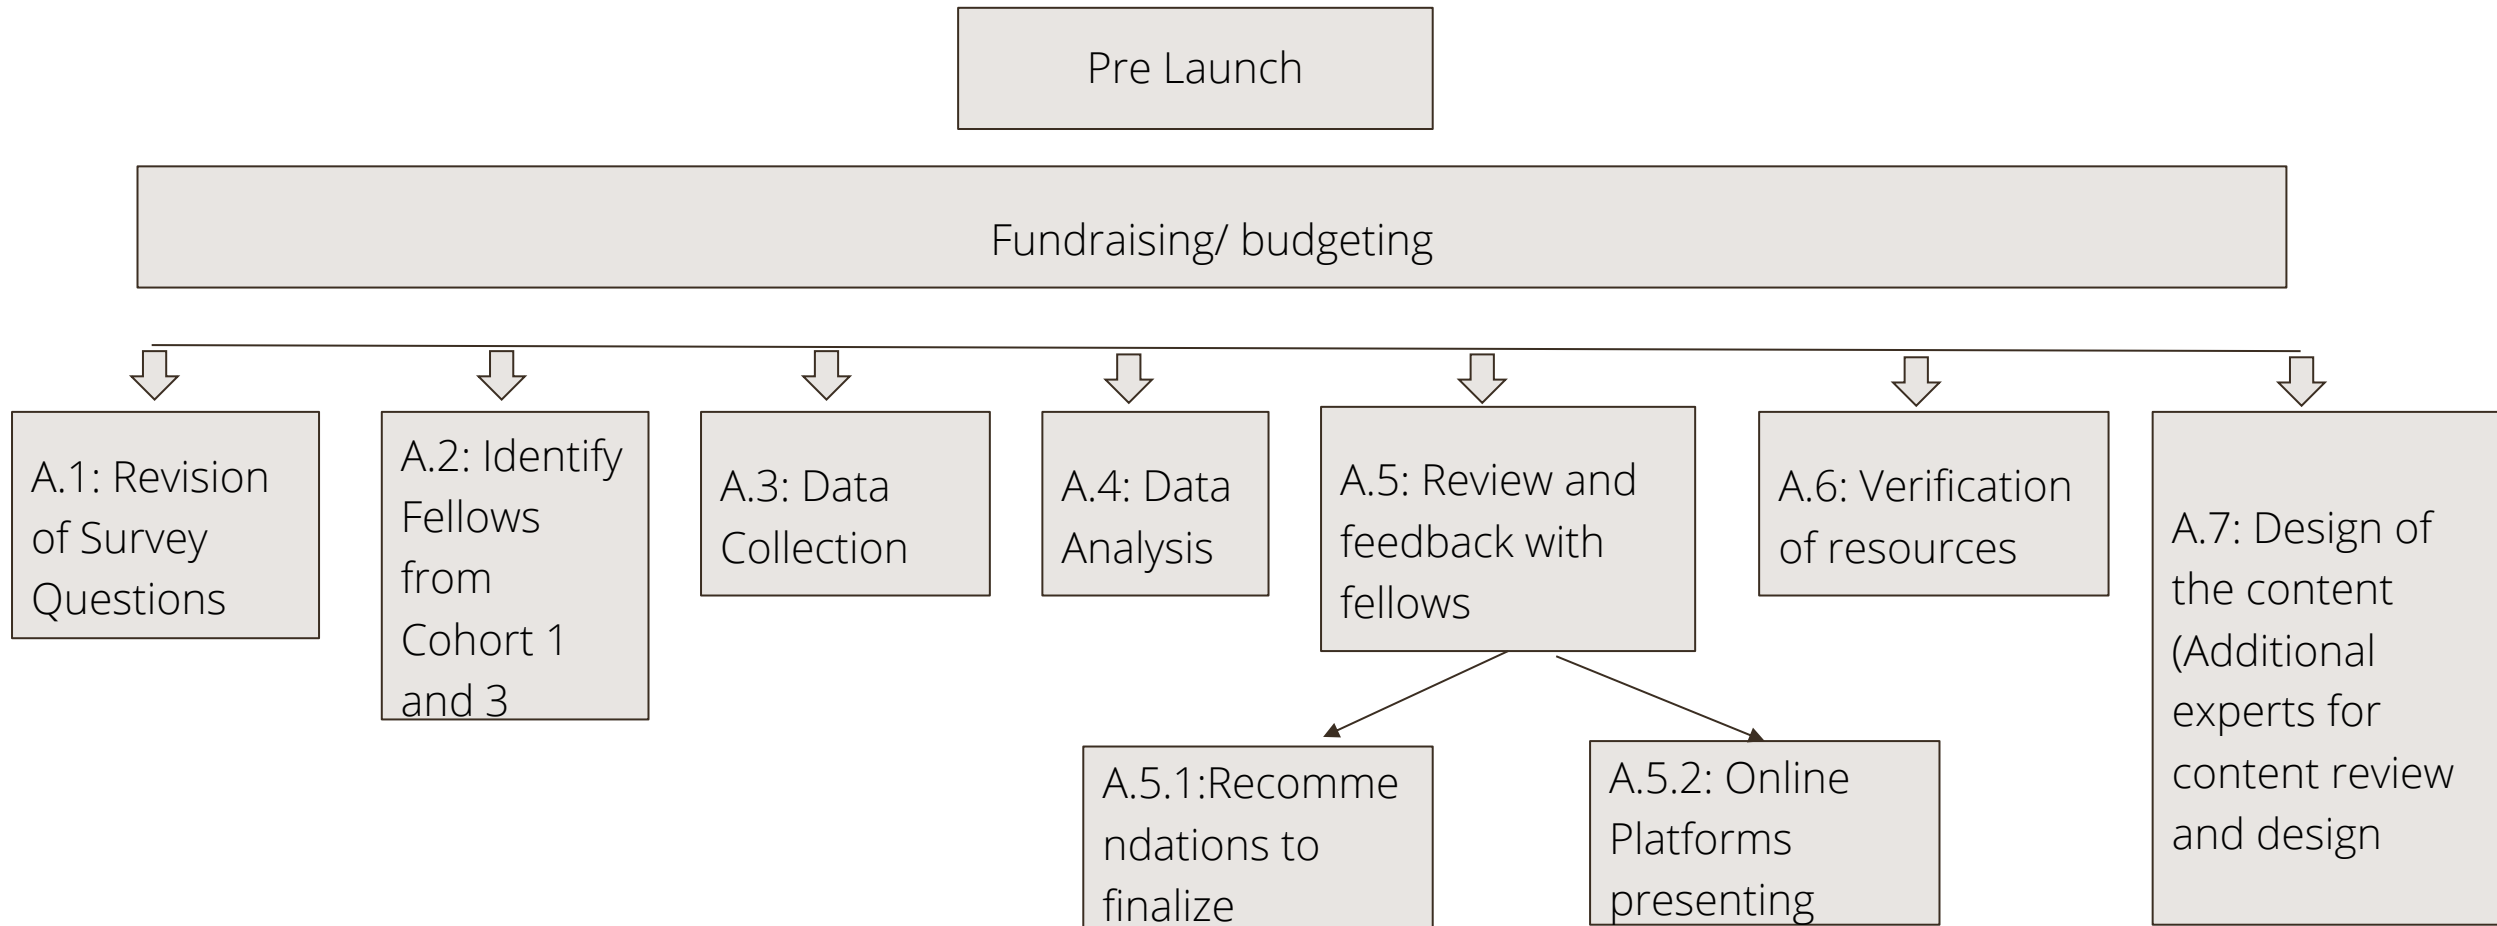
Pre Launch

Fundraising/ budgeting

A.1: Revision of Survey Questions

A.2: Identify Fellows from Cohort 1 and 3

A.3: Data Collection

A.4: Data Analysis

A.5: Review and feedback with fellows

A.6: Verification of resources

A.7: Design of the content (Additional experts for content review and design

A.5.1:Recommendations to finalize

A.5.2: Online Platforms presenting